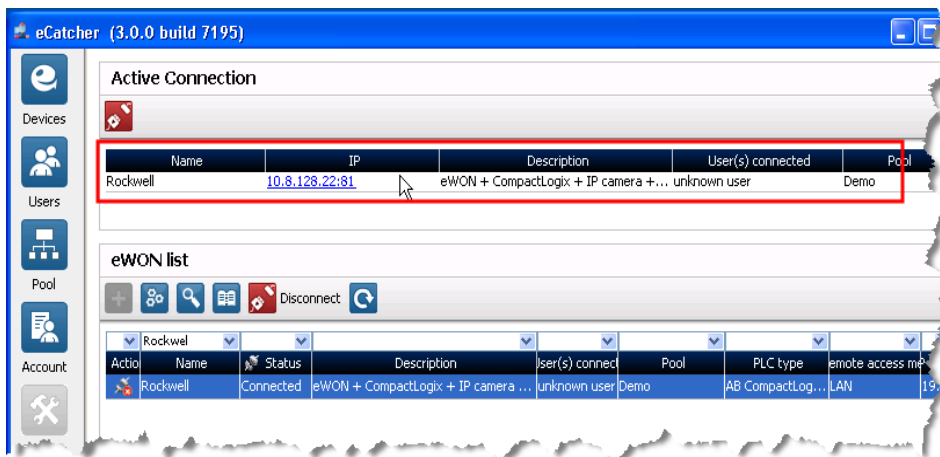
eCatcher (3.0.0 build 7195)

Devices

Users

Pool

Account

Active Connection

| Name | IP | Description | User(s) connected | Pool |
|---|---|---|---|---|
| Rockwell | 10.8.128.22:81 | eWON + CompactLogix + IP camera +... | unknown user | Demo |

eWON list

Disconnect

| | Rockwel | | | | | | |
|---|---|---|---|---|---|---|---|
| Actio | Name | Status | Description | User(s) connect | Pool | PLC type | emote access me |
| | Rockwell | Connected | eWON + CompactLogix + IP camera ... | unknown user | Demo | AB CompactLog... | LAN |